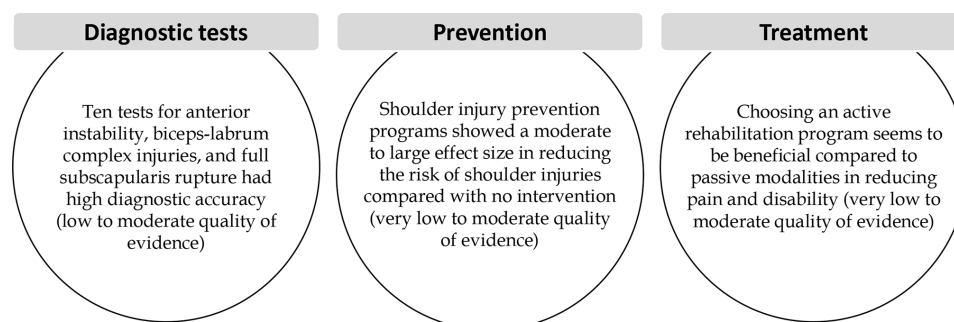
Diagnostic tests

Ten tests for anterior instability, biceps-labrum complex injuries, and full subscapularis rupture had high diagnostic accuracy (low to moderate quality of evidence)

Prevention

Shoulder injury prevention programs showed a moderate to large effect size in reducing the risk of shoulder injuries compared with no intervention (very low to moderate quality of evidence)

Treatment

Choosing an active rehabilitation program seems to be beneficial compared to passive modalities in reducing pain and disability (very low to moderate quality of evidence)